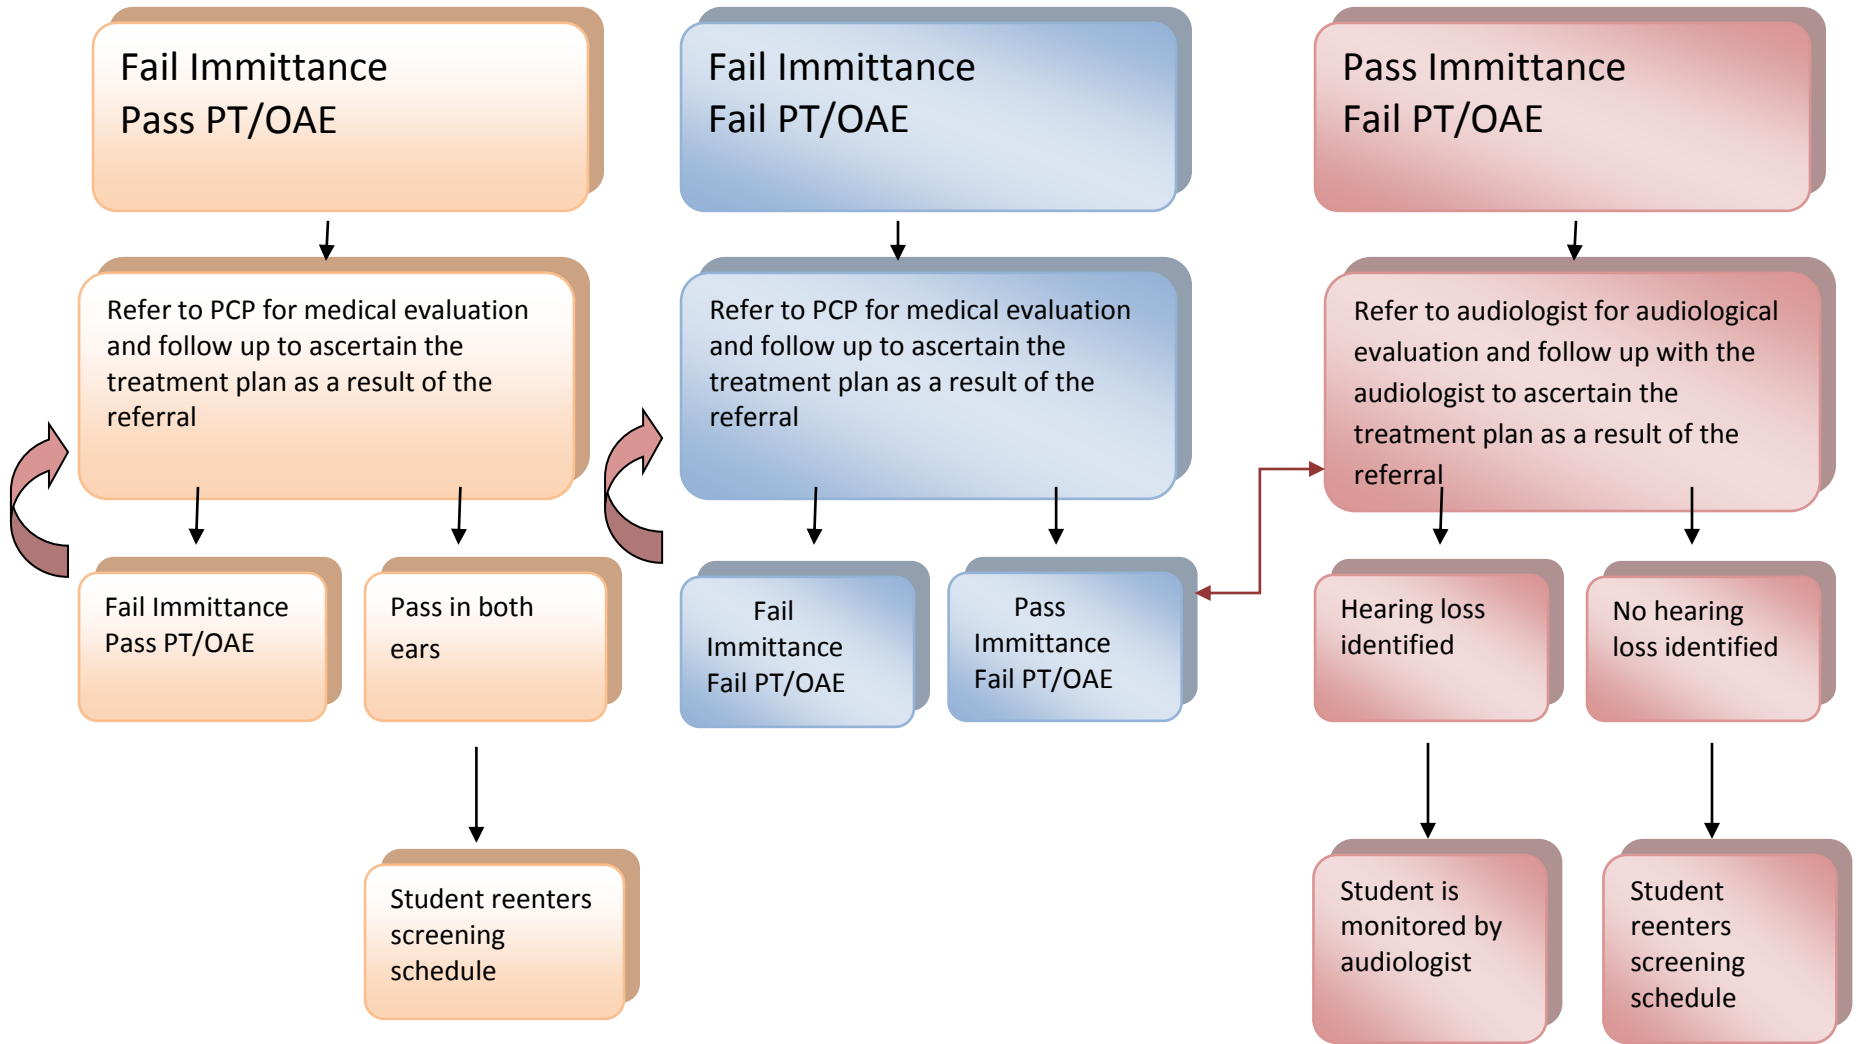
Fail Immittance
Pass PT/OAE

Refer to PCP for medical evaluation and follow up to ascertain the treatment plan as a result of the referral

Fail Immittance
Pass PT/OAE

Pass in both ears

Student reenters screening schedule

Fail Immittance
Fail PT/OAE

Refer to PCP for medical evaluation and follow up to ascertain the treatment plan as a result of the referral

Fail Immittance
Fail PT/OAE

Pass Immittance
Fail PT/OAE

Pass Immittance
Fail PT/OAE

Refer to audiologist for audiological evaluation and follow up with the audiologist to ascertain the treatment plan as a result of the referral

Hearing loss identified

No hearing loss identified

Student is monitored by audiologist

Student reenters screening schedule